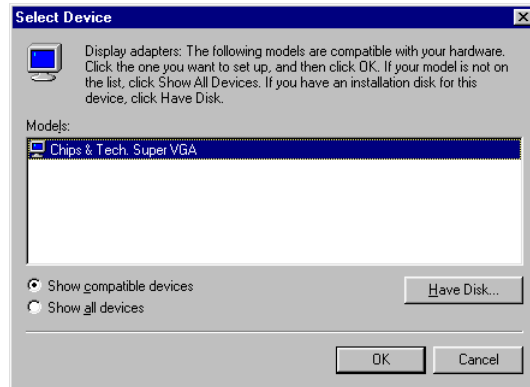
Select Device

Display adapters: The following models are compatible with your hardware. Click the one you want to set up, and then click OK. If your model is not on the list, click Show All Devices. If you have an installation disk for this device, click Have Disk.

Models:

Chips & Tech. Super VGA

Show compatible devices

Show all devices

Have Disk...

OK

Cancel